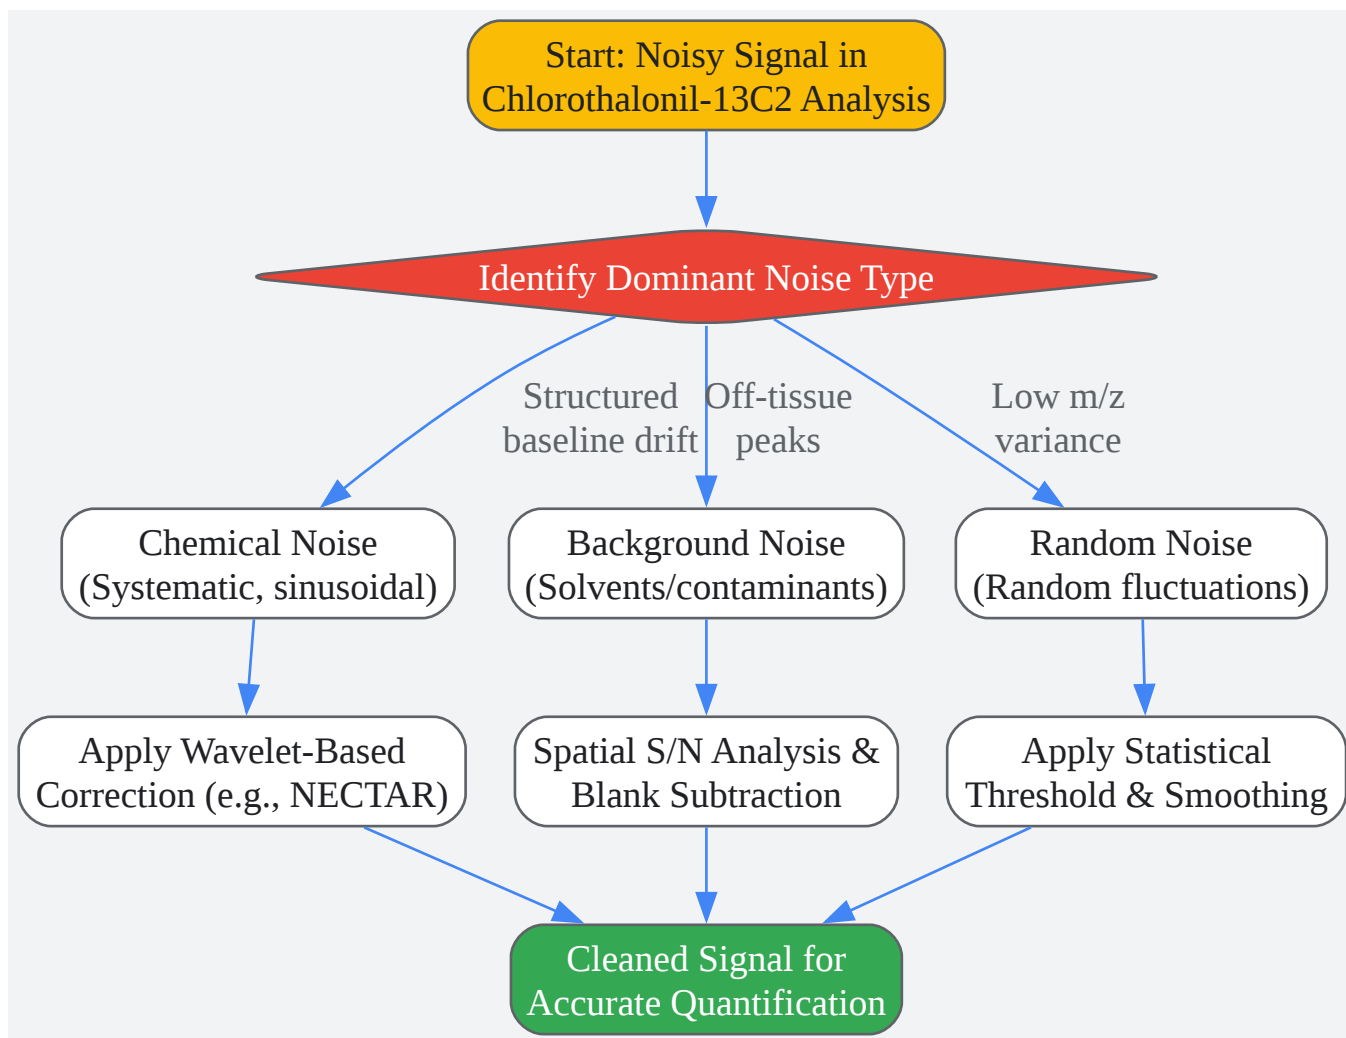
Start: Noisy Signal in Chlorothalonil-13C2 Analysis

Identify Dominant Noise Type

Structured baseline drift

Off-tissue peaks

Low m/z variance

Chemical Noise (Systematic, sinusoidal)

Background Noise (Solvents/contaminants)

Random Noise (Random fluctuations)

Apply Wavelet-Based Correction (e.g., NECTAR)

Spatial S/N Analysis & Blank Subtraction

Apply Statistical Threshold & Smoothing

Cleaned Signal for Accurate Quantification